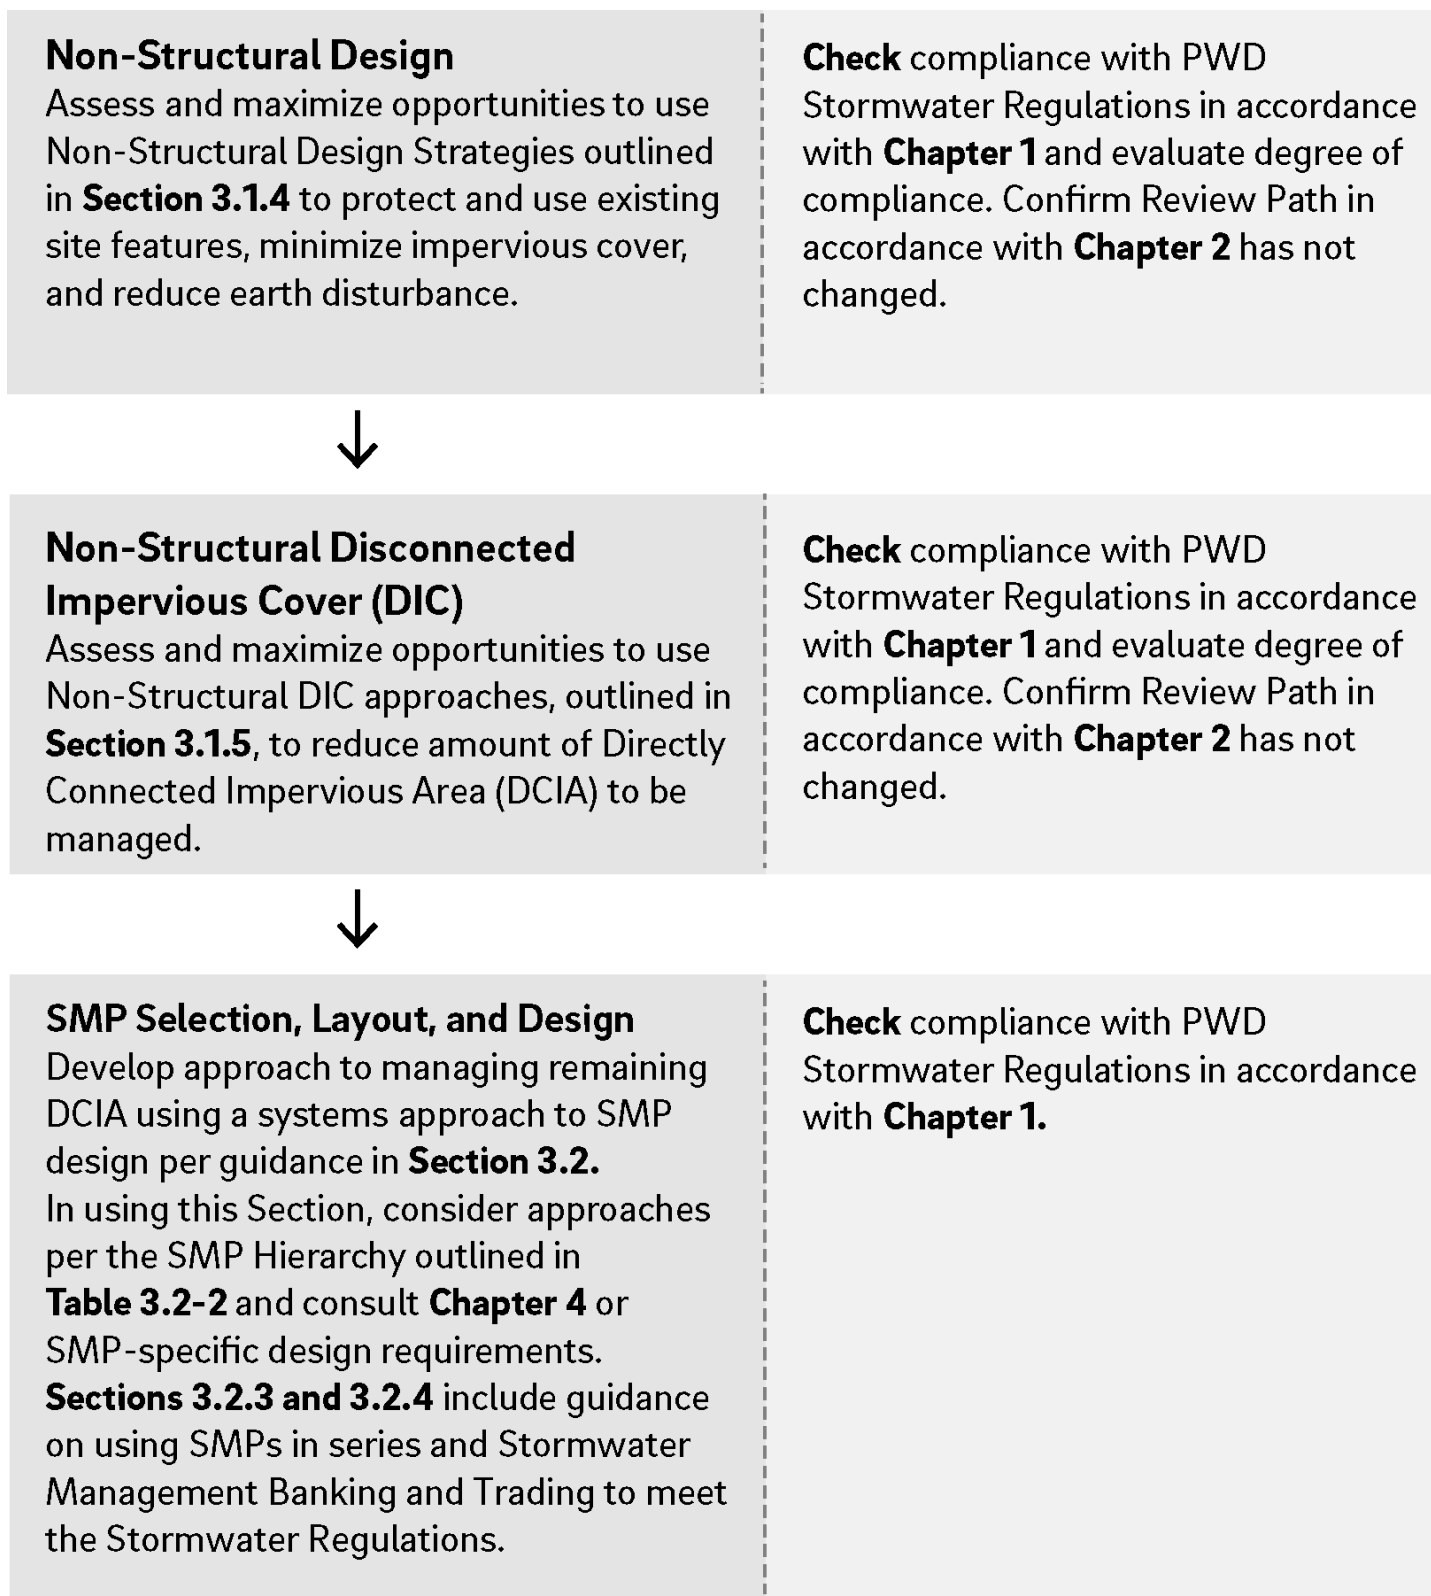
**Non-Structural Design**
Assess and maximize opportunities to use Non-Structural Design Strategies outlined in **Section 3.1.4** to protect and use existing site features, minimize impervious cover, and reduce earth disturbance.

**Check** compliance with PWD Stormwater Regulations in accordance with **Chapter 1** and evaluate degree of compliance. Confirm Review Path in accordance with **Chapter 2** has not changed.

↓

**Non-Structural Disconnected Impervious Cover (DIC)**
Assess and maximize opportunities to use Non-Structural DIC approaches, outlined in **Section 3.1.5**, to reduce amount of Directly Connected Impervious Area (DCIA) to be managed.

**Check** compliance with PWD Stormwater Regulations in accordance with **Chapter 1** and evaluate degree of compliance. Confirm Review Path in accordance with **Chapter 2** has not changed.

↓

**SMP Selection, Layout, and Design**
Develop approach to managing remaining DCIA using a systems approach to SMP design per guidance in **Section 3.2.**
In using this Section, consider approaches per the SMP Hierarchy outlined in **Table 3.2-2** and consult **Chapter 4** or SMP-specific design requirements.
**Sections 3.2.3 and 3.2.4** include guidance on using SMPs in series and Stormwater Management Banking and Trading to meet the Stormwater Regulations.

**Check** compliance with PWD Stormwater Regulations in accordance with **Chapter 1.**